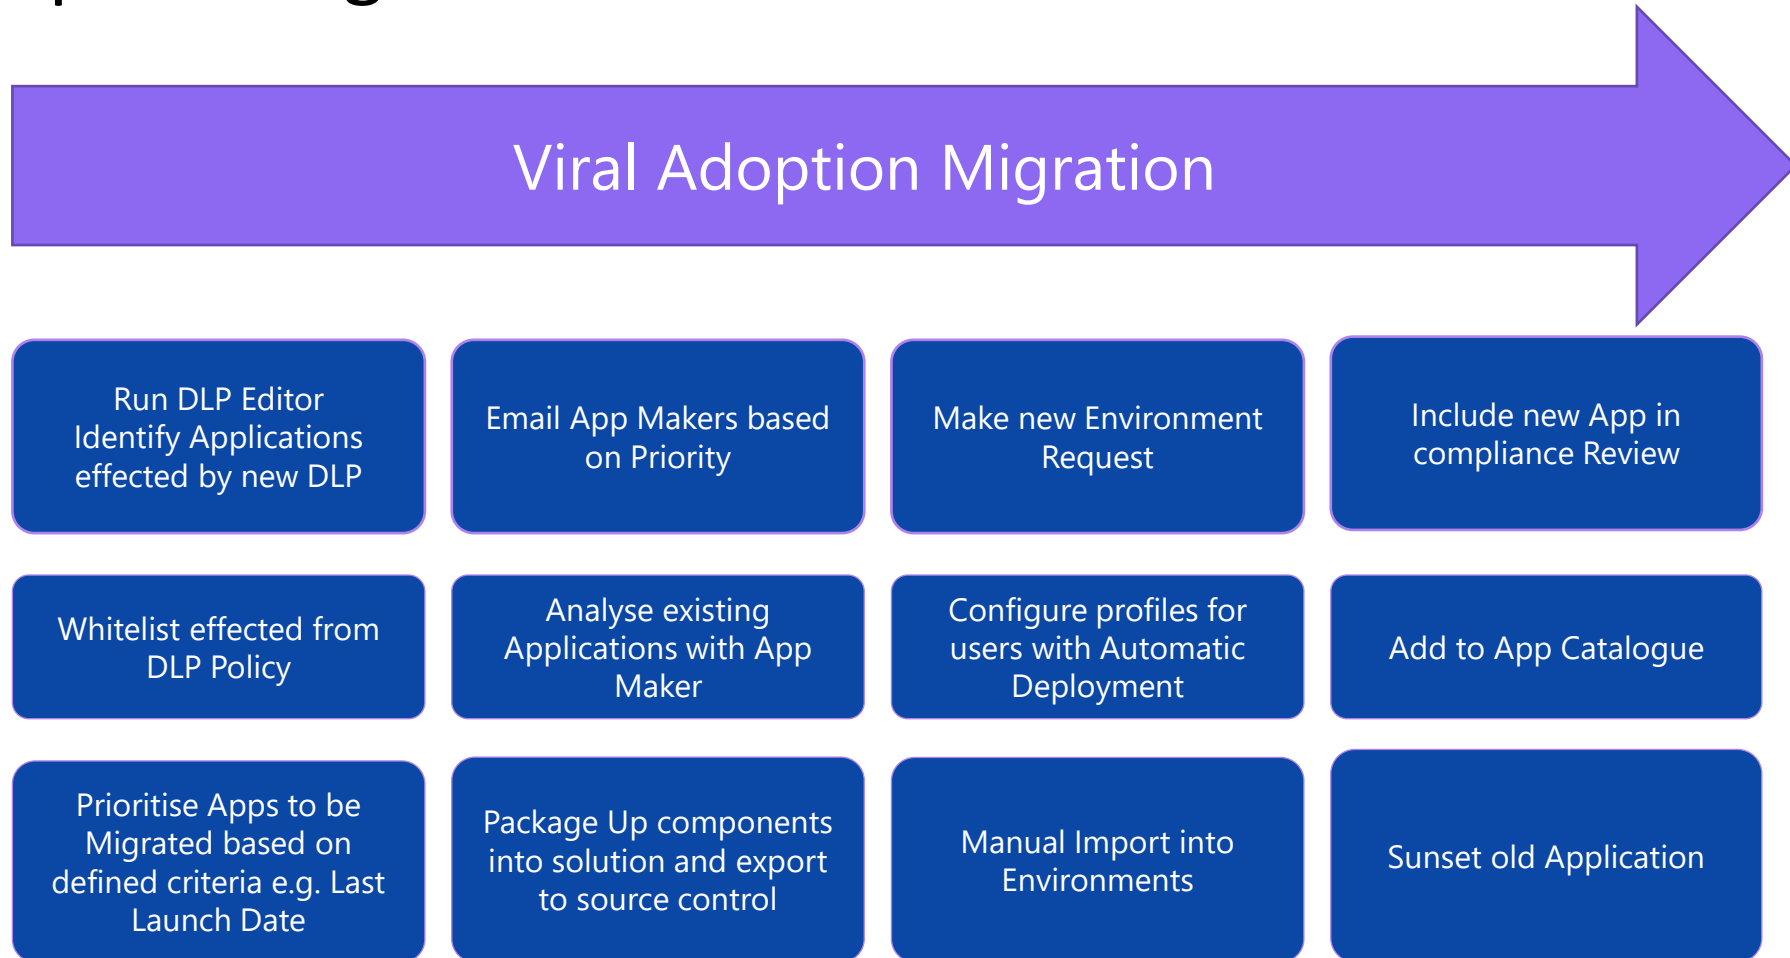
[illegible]

Viral Adoption Migration

Run DLP Editor Identify Applications effected by new DLP

Whitelist effected from DLP Policy

Prioritise Apps to be Migrated based on defined criteria e.g. Last Launch Date

Email App Makers based on Priority

Analyse existing Applications with App Maker

Package Up components into solution and export to source control

Make new Environment Request

Configure profiles for users with Automatic Deployment

Manual Import into Environments

Include new App in compliance Review

Add to App Catalogue

Sunset old Application